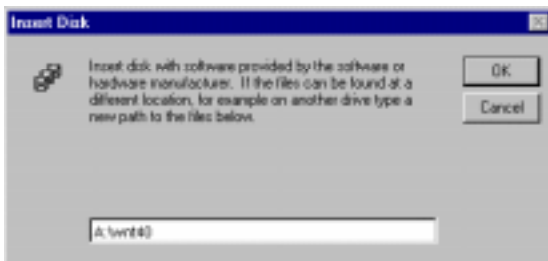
Insert Disk

Insert disk with software provided by the software or hardware manufacturer. If the files can be found at a different location, for example on another drive type a new path to the files below.

OK

Cancel

A:\wnt40